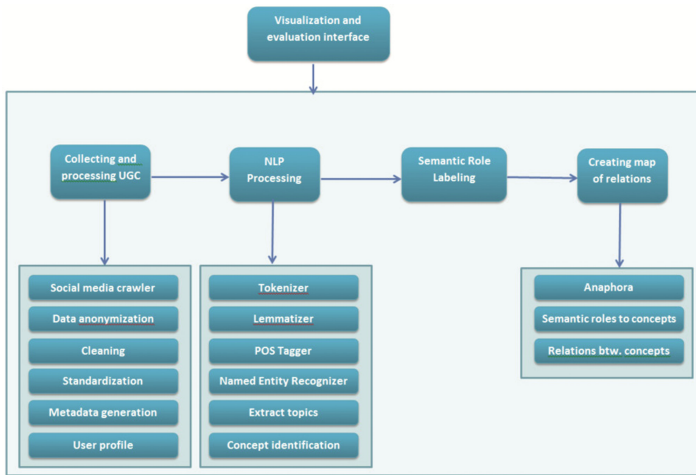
Visualization and evaluation interface

Collecting and processing UGC

NLP Processing

Semantic Role Labeling

Creating map of relations

Social media crawler

Data anonymization

Cleaning

Standardization

Metadata generation

User profile

Tokenizer

Lemmatizer

POS Tagger

Named Entity Recognizer

Extract topics

Concept identification

Anaphora

Semantic roles to concepts

Relations btw. concepts